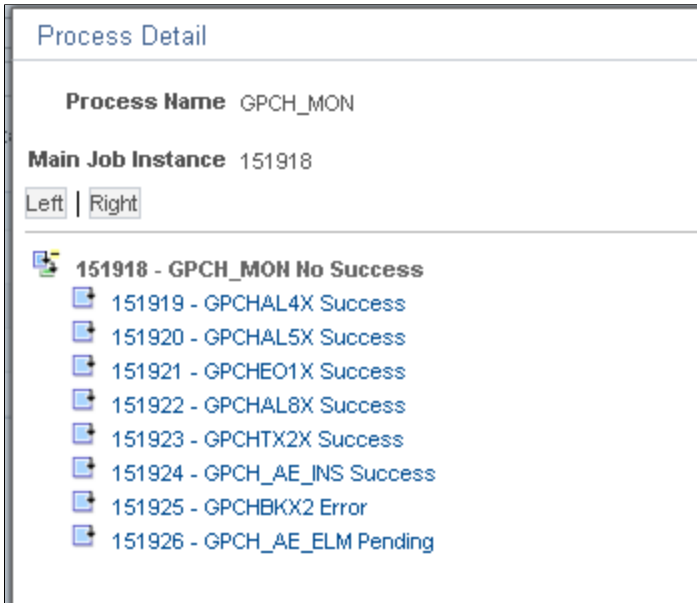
Process Detail

Process Name GPCH_MON

Main Job Instance 151918

Left | Right

151918 - GPCH_MON No Success
151919 - GPCHAL4X Success
151920 - GPCHAL5X Success
151921 - GPCHEO1X Success
151922 - GPCHAL8X Success
151923 - GPCHTX2X Success
151924 - GPCH_AE_INS Success
151925 - GPCHBKX2 Error
151926 - GPCH_AE_ELM Pending